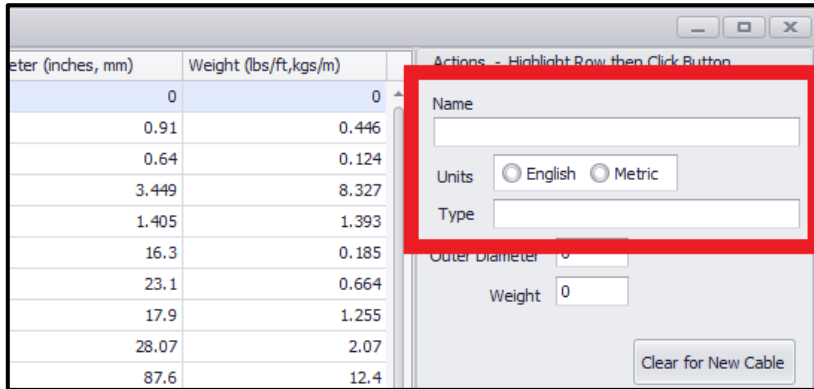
| eter (inches, mm) | Weight (lbs/ft,kgs/m) |
|---|---|
| 0 | 0 |
| 0.91 | 0.446 |
| 0.64 | 0.124 |
| 3.449 | 8.327 |
| 1.405 | 1.393 |
| 16.3 | 0.185 |
| 23.1 | 0.664 |
| 17.9 | 1.255 |
| 28.07 | 2.07 |
| 87.6 | 12.4 |

Actions - Highlight Row then Click Button

Name

Units English Metric

Type

Outer Diameter 0

Weight 0

Clear for New Cable